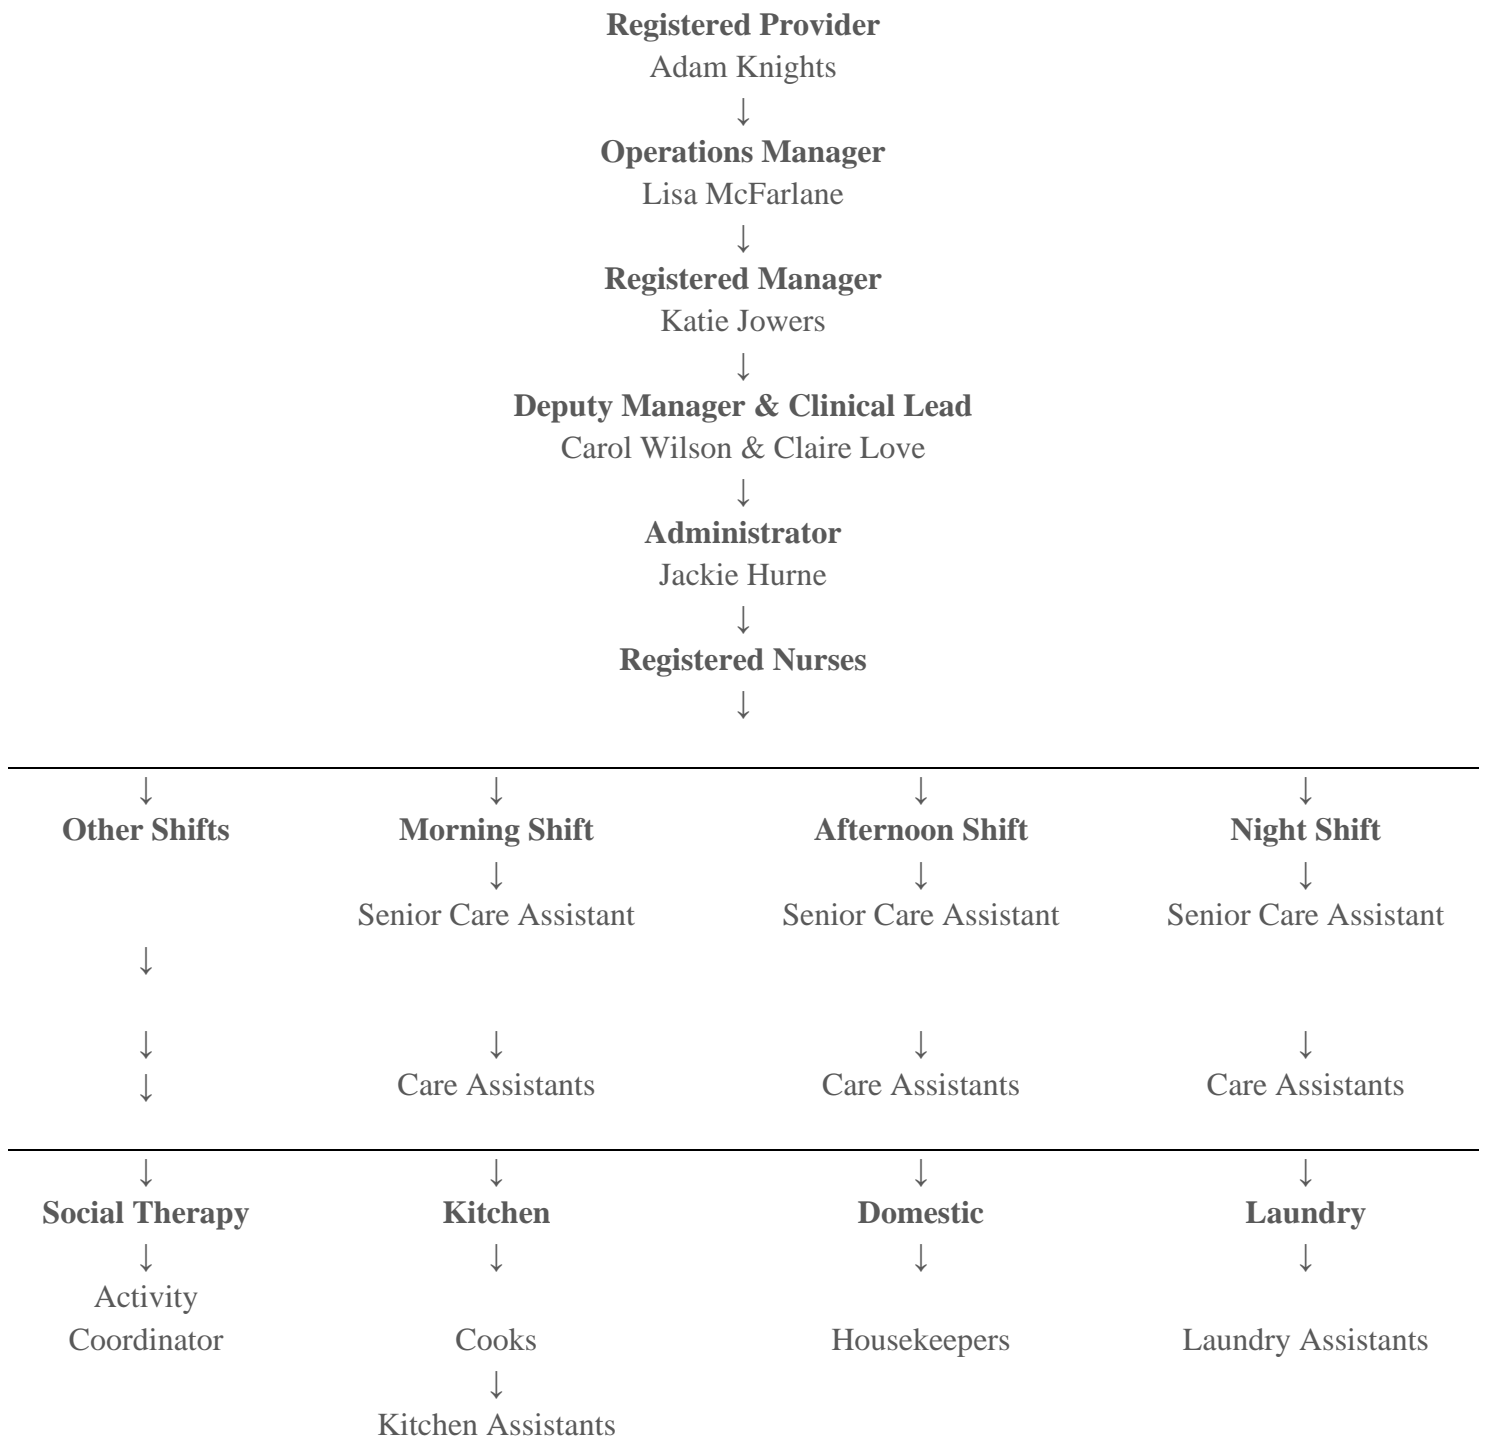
**Registered Provider**
Adam Knights
↓
**Operations Manager**
Lisa McFarlane
↓
**Registered Manager**
Katie Jowers
↓
**Deputy Manager & Clinical Lead**
Carol Wilson & Claire Love
↓
**Administrator**
Jackie Hurne
↓
**Registered Nurses**
↓

| ↓ | ↓ | ↓ | ↓ |
|---|---|---|---|
| **Other Shifts** | **Morning Shift** | **Afternoon Shift** | **Night Shift** |
| | ↓ | ↓ | ↓ |
| | Senior Care Assistant | Senior Care Assistant | Senior Care Assistant |
| ↓ | | | |
| ↓ | ↓ | ↓ | ↓ |
| ↓ | Care Assistants | Care Assistants | Care Assistants |

| ↓ | ↓ | ↓ | ↓ |
|---|---|---|---|
| **Social Therapy** | **Kitchen** | **Domestic** | **Laundry** |
| ↓ | ↓ | ↓ | ↓ |
| Activity Coordinator | Cooks | Housekeepers | Laundry Assistants |
| | ↓ | | |
| | Kitchen Assistants | | |